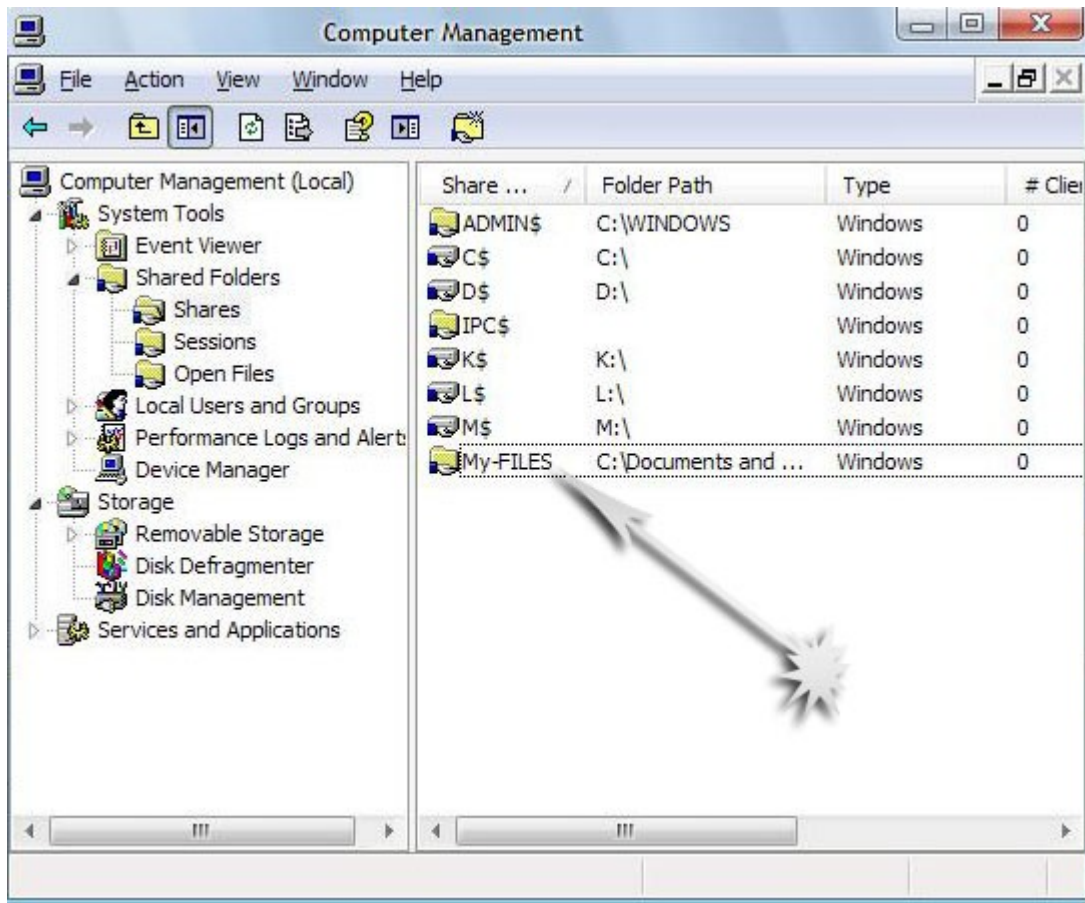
Computer Management

File Action View Window Help

Computer Management (Local)
System Tools
Event Viewer
Shared Folders
Shares
Sessions
Open Files
Local Users and Groups
Performance Logs and Alert:
Device Manager
Storage
Removable Storage
Disk Defragmenter
Disk Management
Services and Applications

| Share ... | Folder Path | Type | # Clie |
|---|---|---|---|
| ADMIN$ | C:\WINDOWS | Windows | 0 |
| C$ | C:\ | Windows | 0 |
| D$ | D:\ | Windows | 0 |
| IPC$ | | Windows | 0 |
| K$ | K:\ | Windows | 0 |
| L$ | L:\ | Windows | 0 |
| M$ | M:\ | Windows | 0 |
| My-FILES | C:\Documents and ... | Windows | 0 |

III

III